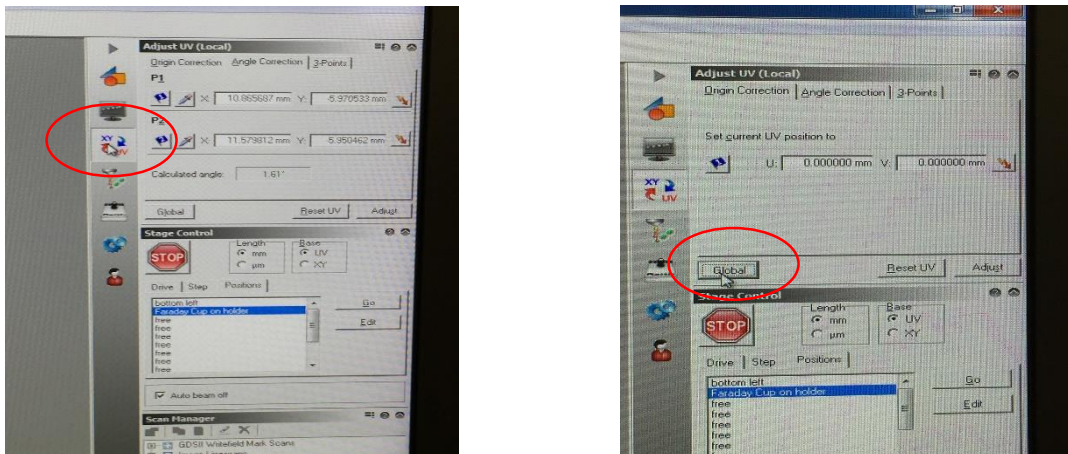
Adjust UV (Local)

Origin Correction | Angle Correction | 3-Points

P1

X: 10.865687 mm Y: 5.970533 mm

P2

X: 11.579812 mm Y: 5.950462 mm

Calculated angle: 1.61°

XY UV

Global | Reset UV | Adjust

Stage Control

STOP

Length
mm
µm

Base
UV
XY

Drive | Step | Positions

bottom left
Faraday Cup on holder
free
free
free
free
free
free
free

Go
Edit

Auto beam off

Scan Manager

GDSII Writefield Mark Scans

Adjust UV (Local)

Origin Correction | Angle Correction | 3-Points

Set current UV position to

U: 0.000000 mm V: 0.000000 mm

XY UV

Global | Reset UV | Adjust

Stage Control

STOP

Length
mm
µm

Base
UV
XY

Drive | Step | Positions

bottom left
Faraday Cup on holder
free
free
free
free
free
free

Go
Edit